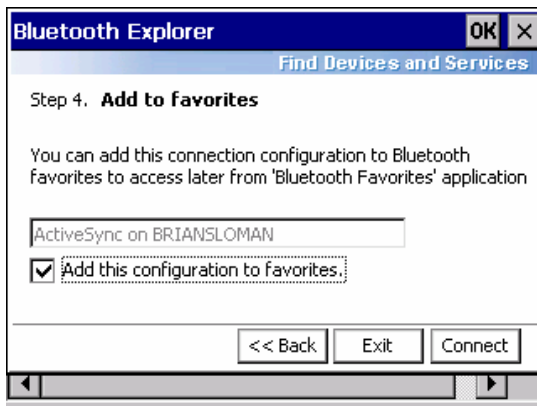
Bluetooth Explorer
OK ×
Find Devices and Services

Step 4. **Add to favorites**

You can add this connection configuration to Bluetooth favorites to access later from 'Bluetooth Favorites' application

ActiveSync on BRIANSLOMAN

Add this configuration to favorites.

<< Back
Exit
Connect